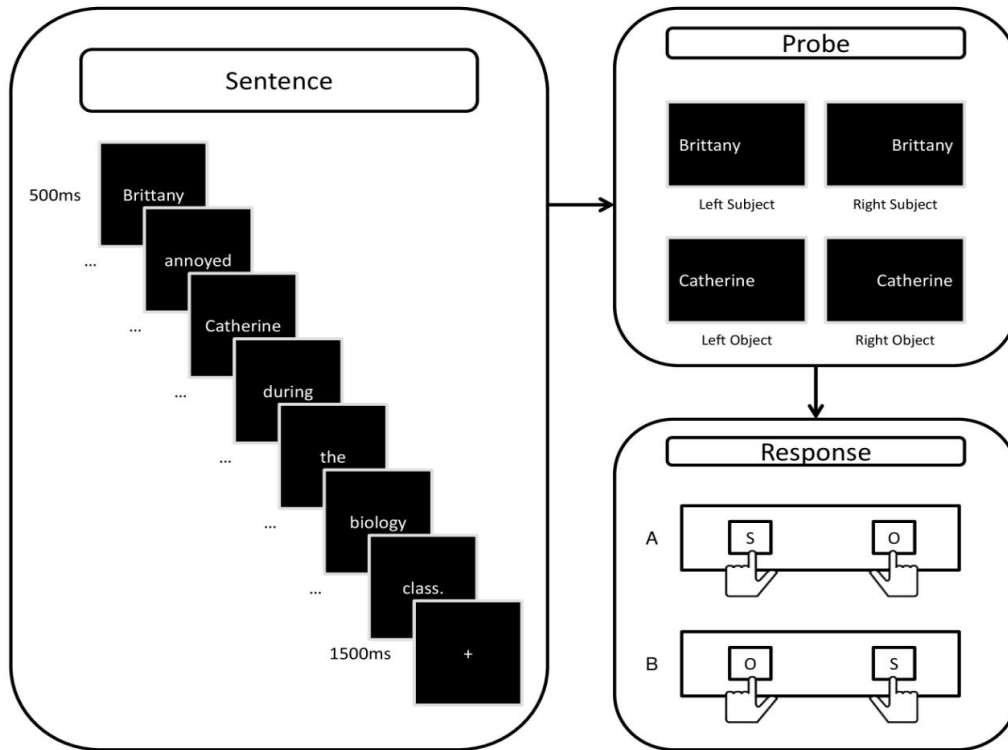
Sentence

500ms

Brittany

...

annoyed

...

Catherine

...

during

...

the

...

biology

...

class.

1500ms

+

Probe

Brittany

Left Subject

Brittany

Right Subject

Catherine

Left Object

Catherine

Right Object

Response

A

S

O

B

O

S